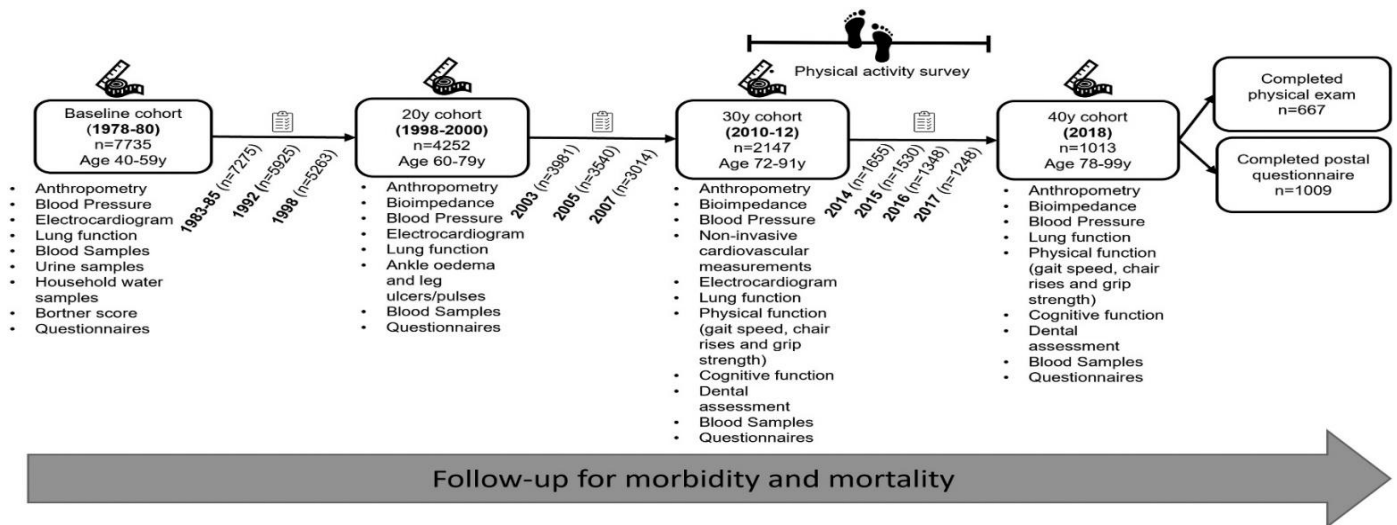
Physical activity survey

Baseline cohort
(1978-80)
n=7735
Age 40-59y

- Anthropometry
- Blood Pressure
- Electrocardiogram
- Lung function
- Blood Samples
- Urine samples
- Household water samples
- Bortner score
- Questionnaires

1983-85 (n=7275)
1992 (n=5925)
1998 (n=5263)

20y cohort
(1998-2000)
n=4252
Age 60-79y

- Anthropometry
- Bioimpedance
- Blood Pressure
- Electrocardiogram
- Lung function
- Ankle oedema and leg ulcers/pulses
- Blood Samples
- Questionnaires

2003 (n=3981)
2005 (n=3540)
2007 (n=3014)

30y cohort
(2010-12)
n=2147
Age 72-91y

- Anthropometry
- Bioimpedance
- Blood Pressure
- Non-invasive cardiovascular measurements
- Electrocardiogram
- Lung function
- Physical function (gait speed, chair rises and grip strength)
- Cognitive function
- Dental assessment
- Blood Samples
- Questionnaires

2014 (n=1655)
2015 (n=1530)
2016 (n=1348)
2017 (n=1248)

40y cohort
(2018)
n=1013
Age 78-99y

- Anthropometry
- Bioimpedance
- Blood Pressure
- Lung function
- Physical function (gait speed, chair rises and grip strength)
- Cognitive function
- Dental assessment
- Blood Samples
- Questionnaires

Completed physical exam
n=667

Completed postal questionnaire
n=1009

Follow-up for morbidity and mortality